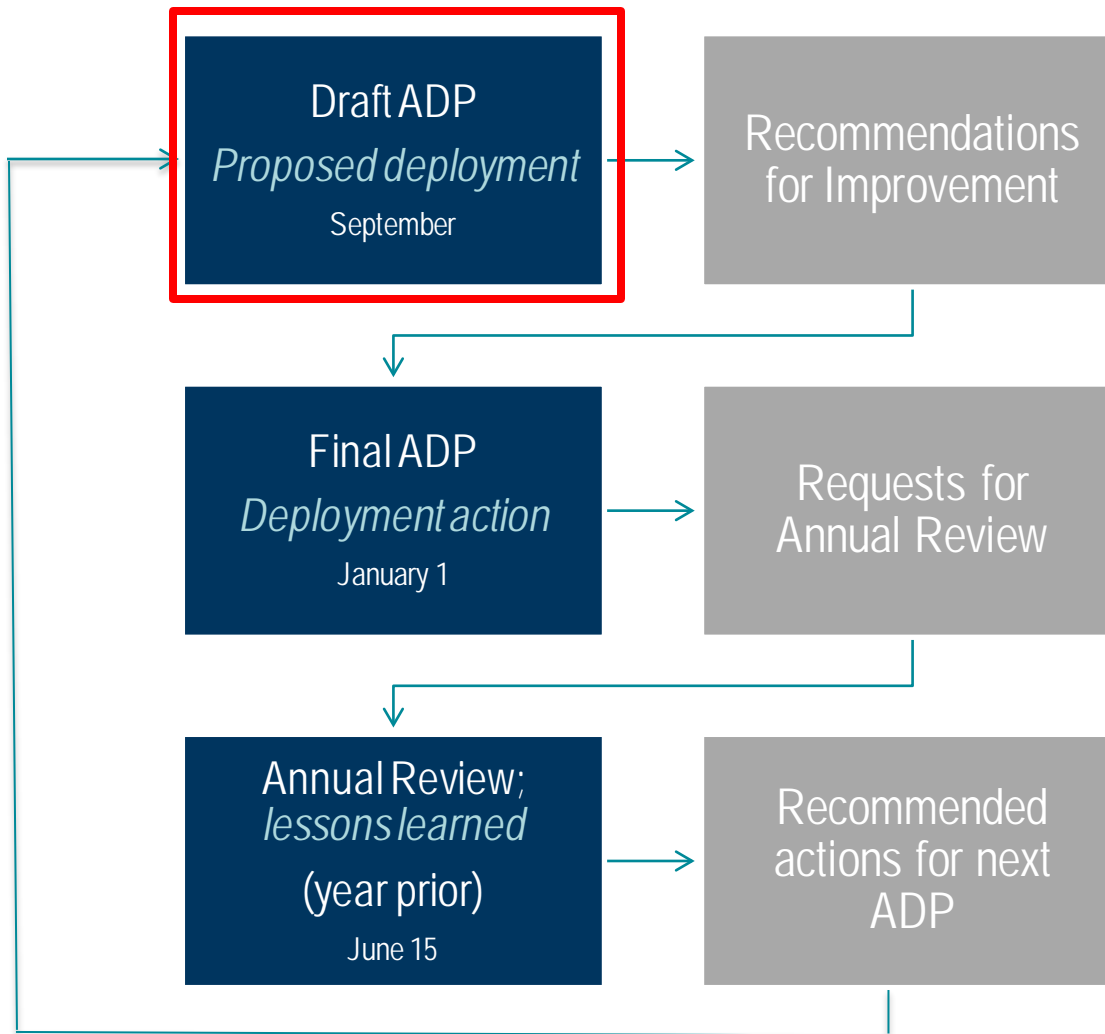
Draft ADP
Proposed deployment
September

Recommendations for Improvement

Final ADP
Deployment action
January 1

Requests for Annual Review

Annual Review;
lessons learned
(year prior)
June 15

Recommended actions for next ADP